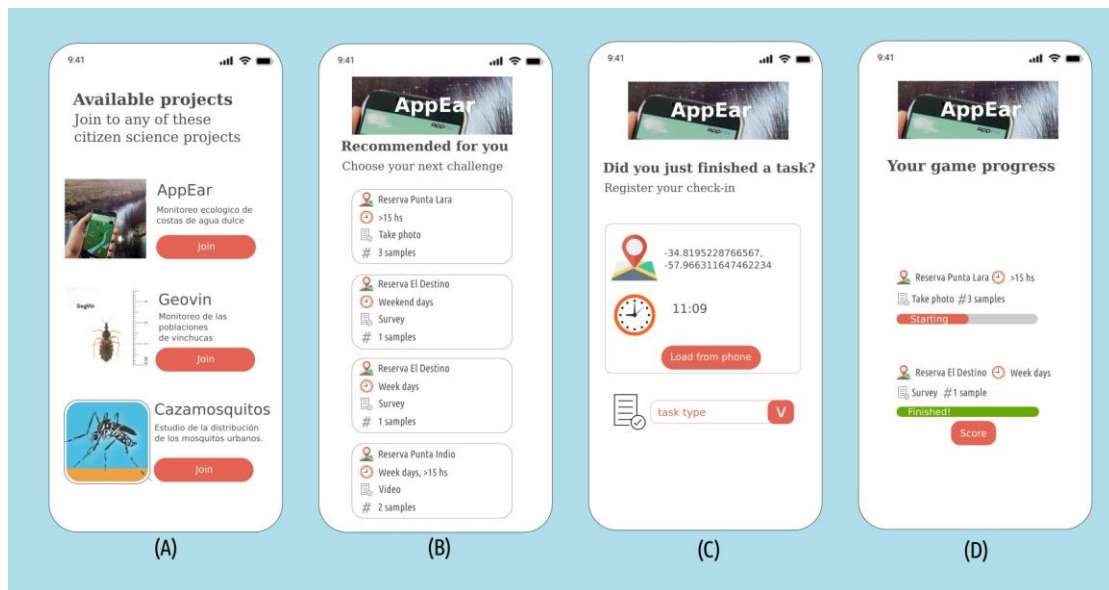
9:41

Available projects
Join to any of these citizen science projects

AppEar
Monitoreo ecologico de costas de agua dulce
Join

Geovin
Monitoreo de las poblaciones de vinchucas
Join

Cazamosquitos
Estudio de la distribución de los mosquitos urbanos.
Join

(A)

9:41

AppEar

Recommended for you
Choose your next challenge

Reserva Punta Lara
>15 hs
Take photo
# 3 samples

Reserva El Destino
Weekend days
Survey
# 1 samples

Reserva El Destino
Week days
Survey
# 1 samples

Reserva Punta Indio
Week days, >15 hs
Video
# 2 samples

(B)

9:41

AppEar

Did you just finished a task?
Register your check-in

-34.8195228766567, -57.966311647462234

11:09

Load from phone

task type
V

(C)

9:41

AppEar

Your game progress

Reserva Punta Lara >15 hs
Take photo #3 samples
Starting

Reserva El Destino Week days
Survey #1 sample
Finished!
Score

(D)